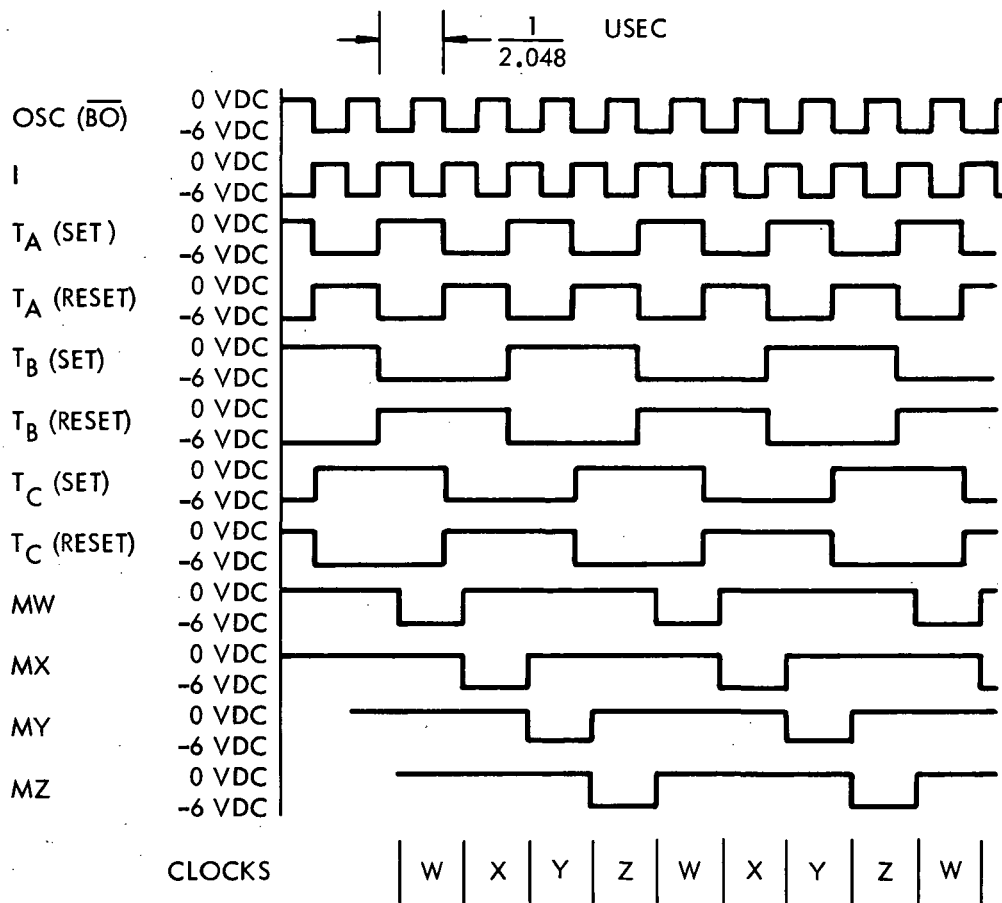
$\frac{1}{2.048}$ USEC

OSC ($\overline{BO}$) 0 VDC -6 VDC
I 0 VDC -6 VDC
$T_A$ (SET) 0 VDC -6 VDC
$T_A$ (RESET) 0 VDC -6 VDC
$T_B$ (SET) 0 VDC -6 VDC
$T_B$ (RESET) 0 VDC -6 VDC
$T_C$ (SET) 0 VDC -6 VDC
$T_C$ (RESET) 0 VDC -6 VDC
MW 0 VDC -6 VDC
MX 0 VDC -6 VDC
MY 0 VDC -6 VDC
MZ 0 VDC -6 VDC

CLOCKS W X Y Z W X Y Z W